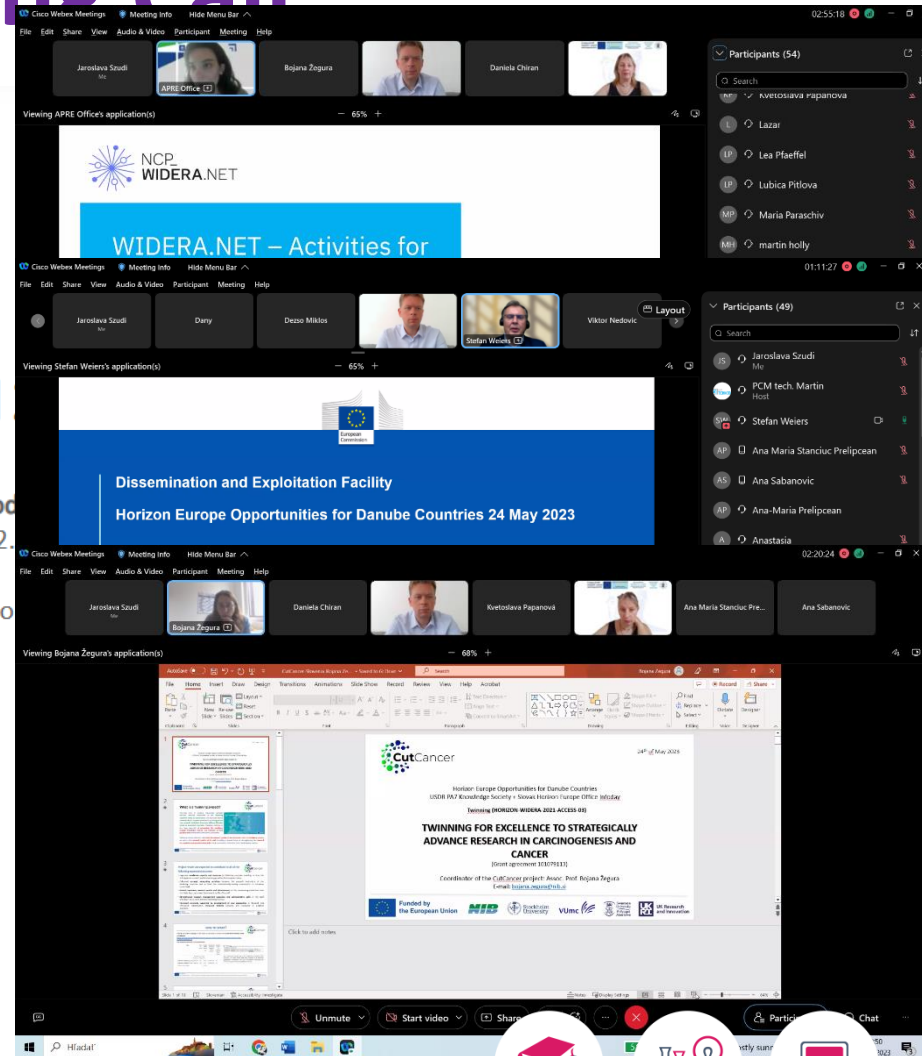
Cisco Webex Meetings Meeting Info Hide Menu Bar
02:55:18
File Edit Share View Audio & Video Participant Meeting Help
Jaroslava Szudi
Me
APRE Office
Bojana Žegura
Daniela Chiran
Participants (54)
Search
Kvetoslava Papanova
Lazar
Lea Pfaeffel
Lubica Pitlova
Maria Paraschiv
martin holly
Viewing APRE Office's application(s)
65%
NCP_
WIDERA.NET
WIDERA.NET – Activities for

Cisco Webex Meetings Meeting Info Hide Menu Bar
01:11:27
File Edit Share View Audio & Video Participant Meeting Help
Jaroslava Szudi
Dany
Dezso Miklos
Stefan Weiers
Viktor Nedovic
Layout
Participants (49)
Search
Jaroslava Szudi
Me
PCM tech. Martin
Host
Stefan Weiers
Ana Maria Stanciuc Prelipcean
Ana Sabanovic
Ana-Maria Prelipcean
Anastasia
Viewing Stefan Weiers's application(s)
65%
European Commission
Dissemination and Exploitation Facility
Horizon Europe Opportunities for Danube Countries 24 May 2023

Cisco Webex Meetings Meeting Info Hide Menu Bar
02:20:24
File Edit Share View Audio & Video Participant Meeting Help
Jaroslava Szudi
Me
Bojana Žegura
Daniela Chiran
Kvetoslava Papanová
Ana Maria Stanciuc Pre...
Ana Sabanovic
Viewing Bojana Žegura's application(s)
68%
CutCancer
24th May 2023
Horizon Europe Opportunities for Danube Countries
USDR PA7 Knowledge Society + Slovak Horizon Europe Office InfoDay
Twinning (HORIZON-WIDERA 2021 ACCESS 03)
TWINNING FOR EXCELLENCE TO STRATEGICALLY ADVANCE RESEARCH IN CARCINOGENESIS AND CANCER
[Grant agreement 101079113]
Coordinator of the CutCancer project: Assoc. Prof. Bojana Žegura
E-mail: bojana.zegura@nib.si
Funded by the European Union
NIB
Stockholm University
VUmc
UK Research and Innovation
Click to add notes
Unmute
Start video
Share
Partici
Chat
Hľadať